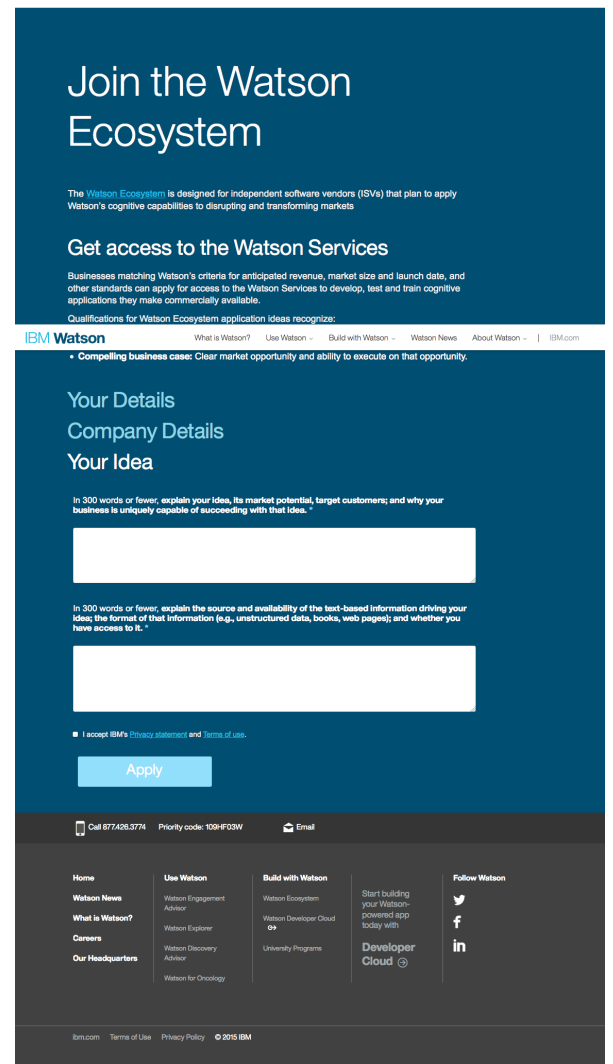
Join the Watson Ecosystem

The Watson Ecosystem is designed for independent software vendors (ISVs) that plan to apply Watson's cognitive capabilities to disrupting and transforming markets

Get access to the Watson Services

Businesses matching Watson's criteria for anticipated revenue, market size and launch date, and other standards can apply for access to the Watson Services to develop, test and train cognitive applications they make commercially available.

Qualifications for Watson Ecosystem application ideas recognize:

IBM Watson What is Watson? Use Watson Build with Watson Watson News About Watson | IBM.com

• Compelling business case: Clear market opportunity and ability to execute on that opportunity.

Your Details
Company Details
Your Idea

In 300 words or fewer, explain your idea, its market potential, target customers; and why your business is uniquely capable of succeeding with that idea. *

In 300 words or fewer, explain the source and availability of the text-based information driving your idea; the format of that information (e.g., unstructured data, books, web pages); and whether you have access to it. *

I accept IBM's Privacy statement and Terms of use.

Apply

Call 877.426.3774 Priority code: 109HF03W Email

Home
Watson News
What is Watson?
Careers
Our Headquarters

Use Watson
Watson Engagement Advisor
Watson Explorer
Watson Discovery Advisor
Watson for Oncology

Build with Watson
Watson Ecosystem
Watson Developer Cloud
University Programs

Start building your Watson-powered app today with
Developer Cloud

Follow Watson

ibm.com Terms of Use Privacy Policy © 2015 IBM